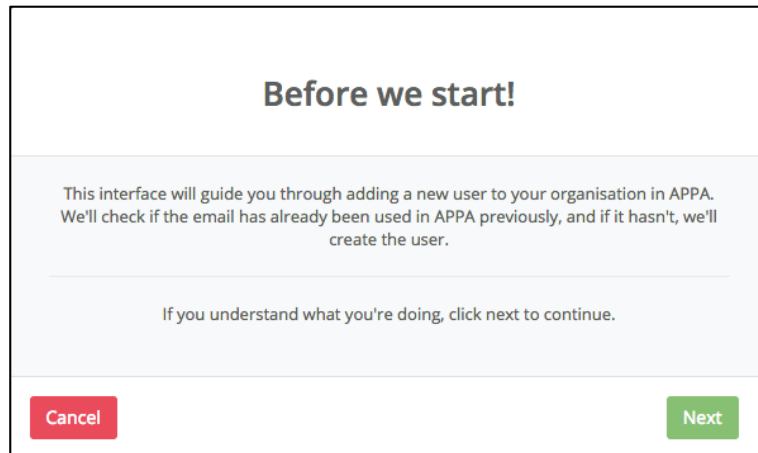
Before we start!

This interface will guide you through adding a new user to your organisation in APPA. We'll check if the email has already been used in APPA previously, and if it hasn't, we'll create the user.

If you understand what you're doing, click next to continue.

Cancel

Next